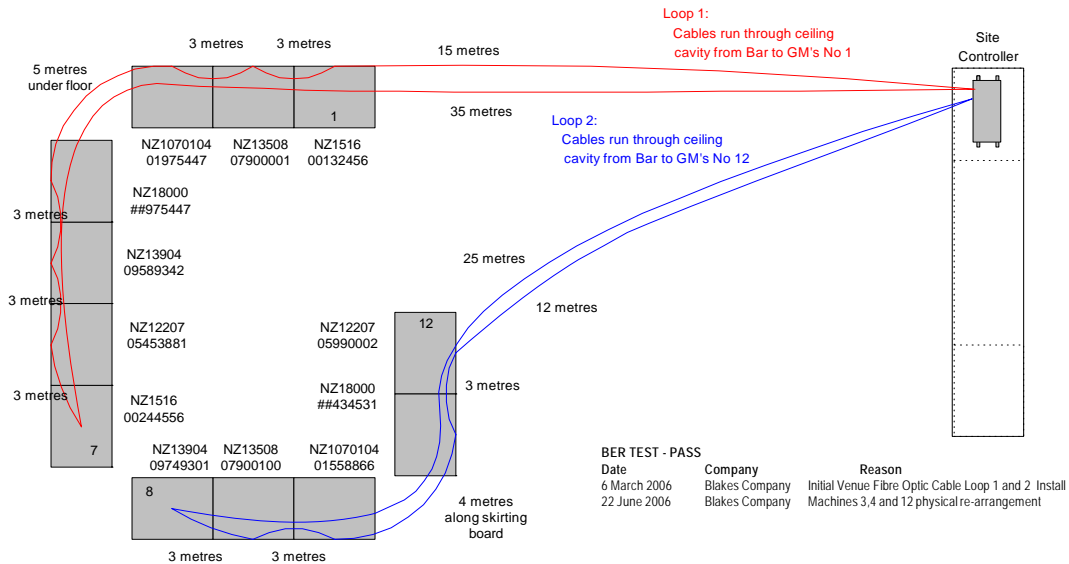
Loop 1:
Cables run through ceiling cavity from Bar to GM's No 1

Site Controller

3 metres 3 metres 15 metres

5 metres under floor

1

35 metres

Loop 2:
Cables run through ceiling cavity from Bar to GM's No 12

NZ1070104
01975447

NZ13508
07900001

NZ1516
00132456

NZ18000
##975447

3 metres

NZ13904
09589342

25 metres

3 metres

12 metres

NZ12207
05453881

NZ12207
05990002

12

3 metres

NZ18000
##434531

3 metres

NZ1516
00244556

7

NZ13904
09749301

NZ13508
07900100

NZ1070104
01558866

8

4 metres along skirting board

3 metres 3 metres

BER TEST - PASS

| Date | Company | Reason |
|---|---|---|
| 6 March 2006 | Blakes Company | Initial Venue Fibre Optic Cable Loop 1 and 2 Install |
| 22 June 2006 | Blakes Company | Machines 3,4 and 12 physical re-arrangement |